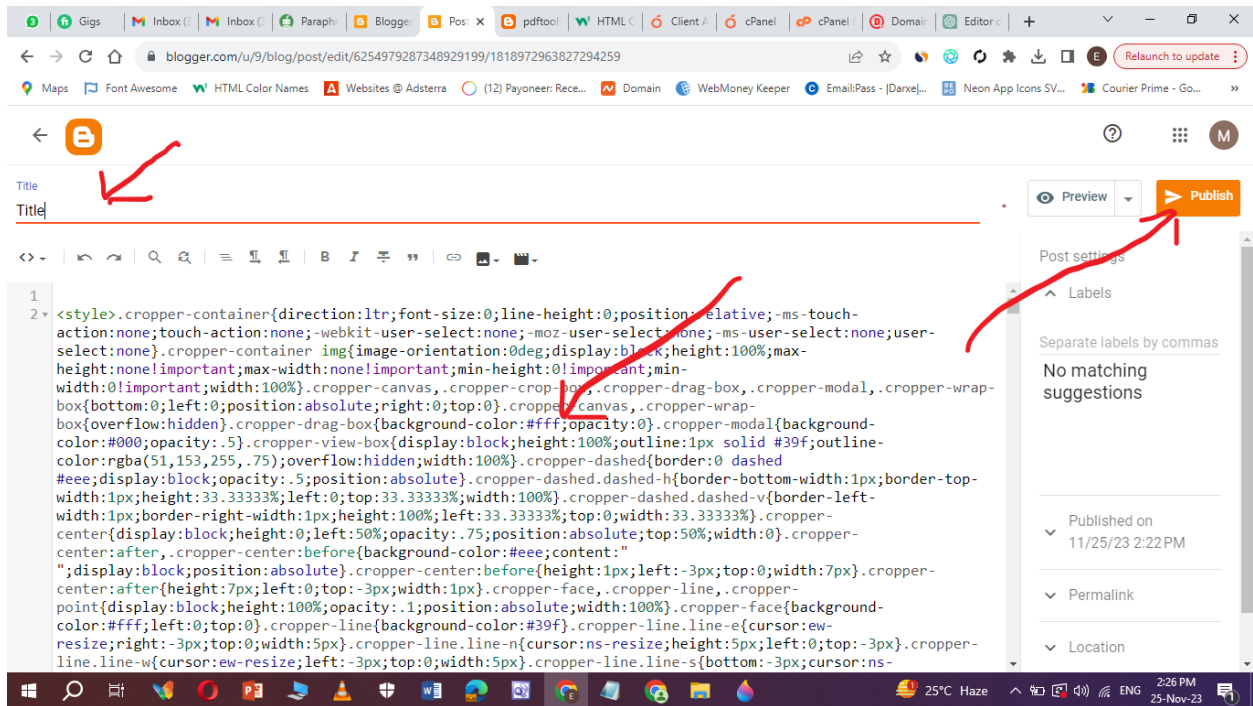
Gigs | Inbox ( | Inbox ( | Paraphr | Blogge | Post | pdftool | HTML C | Client A | cPanel | cPanel | Domain | Editor

blogger.com/u/9/blog/post/edit/6254979287348929199/1818972963827294259

Relaunch to update

Maps | Font Awesome | HTML Color Names | Websites @ Adsterra | (12) Payoneer: Rece... | Domain | WebMoney Keeper | Email:Pass - |Darxe|... | Neon App Icons SV... | Courier Prime - Go...

Title
Title

Preview | Publish

1
2 <style>.cropper-container{direction:ltr;font-size:0;line-height:0;position:relative;-ms-touch-action:none;touch-action:none;-webkit-user-select:none;-moz-user-select:none;-ms-user-select:none;user-select:none}.cropper-container img{image-orientation:0deg;display:block;height:100%;max-height:none!important;max-width:none!important;min-height:0!important;min-width:0!important;width:100%}.cropper-canvas,.cropper-crop-box,.cropper-drag-box,.cropper-modal,.cropper-wrap-box{bottom:0;left:0;position:absolute;right:0;top:0}.cropper-canvas,.cropper-wrap-box{overflow:hidden}.cropper-drag-box{background-color:#fff;opacity:0}.cropper-modal{background-color:#000;opacity:.5}.cropper-view-box{display:block;height:100%;outline:1px solid #39f;outline-color:rgba(51,153,255,.75);overflow:hidden;width:100%}.cropper-dashed{border:0 dashed #eee;display:block;opacity:.5;position:absolute}.cropper-dashed.dashed-h{border-bottom-width:1px;border-top-width:1px;height:33.33333%;left:0;top:33.33333%;width:100%}.cropper-dashed.dashed-v{border-left-width:1px;border-right-width:1px;height:100%;left:33.33333%;top:0;width:33.33333%}.cropper-center{display:block;height:0;left:50%;opacity:.75;position:absolute;top:50%;width:0}.cropper-center:after,.cropper-center:before{background-color:#eee;content:" ";display:block;position:absolute}.cropper-center:before{height:1px;left:-3px;top:0;width:7px}.cropper-center:after{height:7px;left:0;top:-3px;width:1px}.cropper-face,.cropper-line,.cropper-point{display:block;height:100%;opacity:.1;position:absolute;width:100%}.cropper-face{background-color:#fff;left:0;top:0}.cropper-line{background-color:#39f}.cropper-line.line-e{cursor:ew-resize;right:-3px;top:0;width:5px}.cropper-line.line-n{cursor:ns-resize;height:5px;left:0;top:-3px}.cropper-line.line-w{cursor:ew-resize;left:-3px;top:0;width:5px}.cropper-line.line-s{bottom:-3px;cursor:ns-

Post settings
Labels
Separate labels by commas
No matching suggestions
Published on
11/25/23 2:22 PM
Permalink
Location

25°C Haze ENG 2:26 PM 25-Nov-23